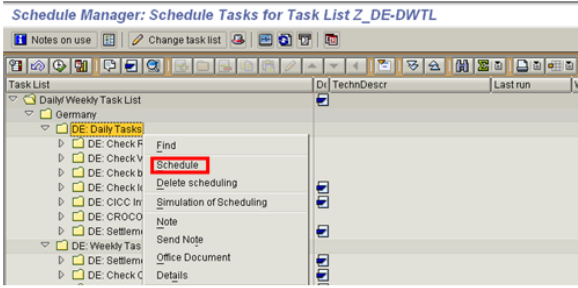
Schedule Manager: Schedule Tasks for Task List Z_DE-DWTL

Notes on use | Change task list

Task List | Di | TechnDescr | Last run

Daily/ Weekly Task List
Germany
DE: Daily Tasks
DE: Check F
DE: Check V
DE: Check b
DE: Check I
DE: CICC In
DE: CROCO
DE: Settleme
DE: Weekly Tas
DE: Settleme
DE: Check C
DE: Check

Find
Schedule
Delete scheduling
Simulation of Scheduling
Note
Send Note
Office Document
Details